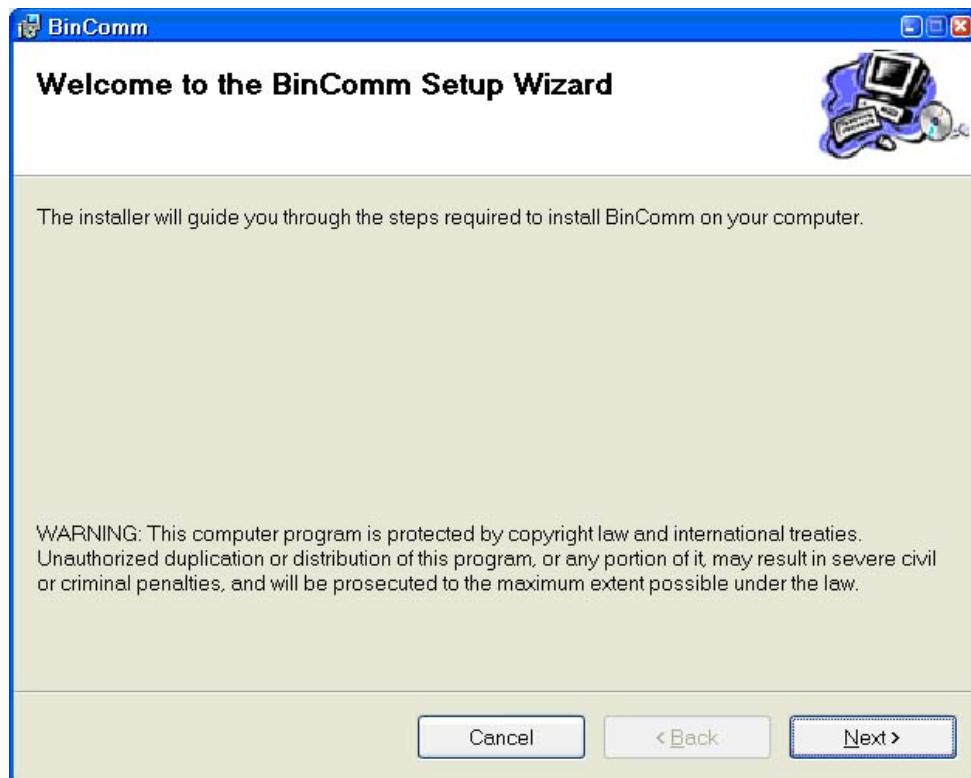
BinComm

Welcome to the BinComm Setup Wizard

The installer will guide you through the steps required to install BinComm on your computer.

WARNING: This computer program is protected by copyright law and international treaties. Unauthorized duplication or distribution of this program, or any portion of it, may result in severe civil or criminal penalties, and will be prosecuted to the maximum extent possible under the law.

Cancel

< Back

Next >